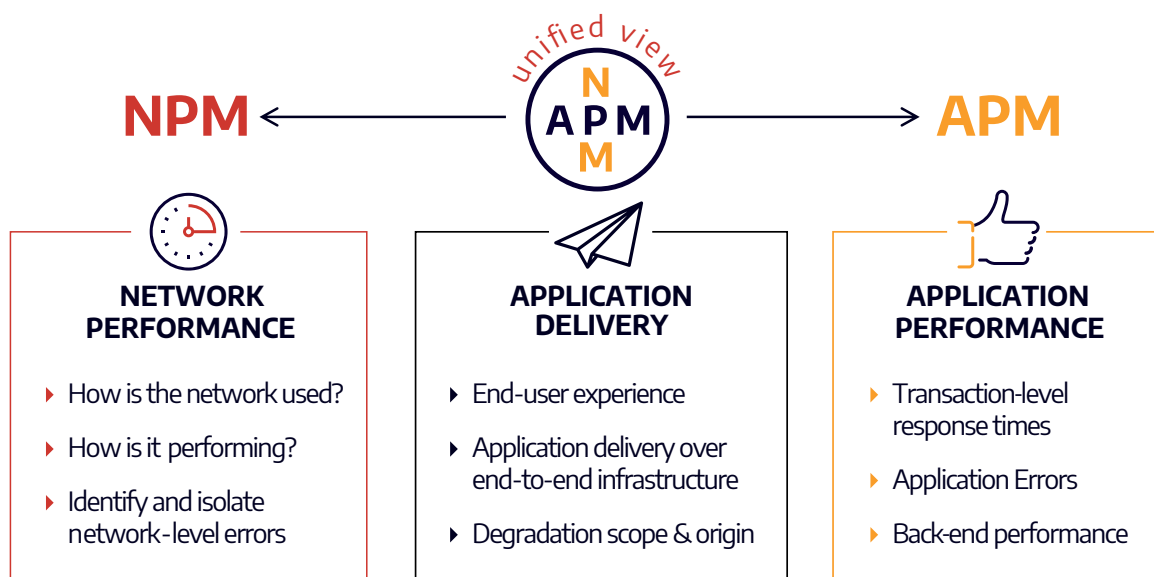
unified view

NPM

N
APM
M

APM

NETWORK PERFORMANCE

How is the network used?

How is it performing?

Identify and isolate network-level errors

APPLICATION DELIVERY

End-user experience

Application delivery over end-to-end infrastructure

Degradation scope & origin

APPLICATION PERFORMANCE

Transaction-level response times

Application Errors

Back-end performance